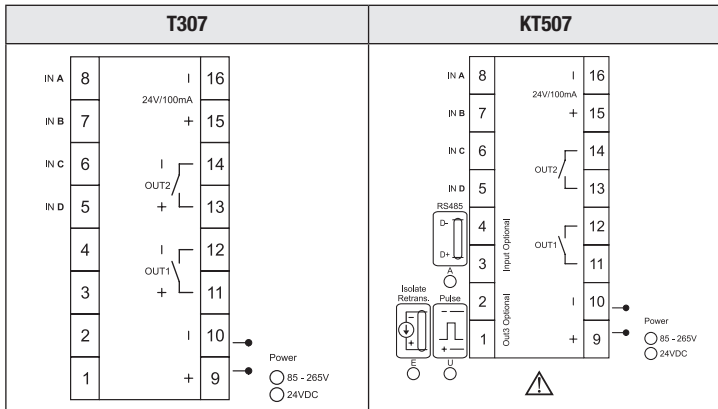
| T307 | KT507 |
|---|---|
| IN A 8 I 16 24V/100mA IN B 7 + 15 IN C 6 I 14 OUT2 IN D 5 + 13 4 I 12 OUT1 3 + 11 2 I 10 1 + 9 Power 85 - 265V 24VDC | IN A 8 I 16 24V/100mA IN B 7 + 15 IN C 6 14 OUT2 IN D 5 13 RS485 D- D+ A 4 12 OUT1 Input Optional 3 11 Isolate Retrans. Pulse 2 I 10 Out3 Optional 1 + 9 Power 85 - 265V 24VDC E U |